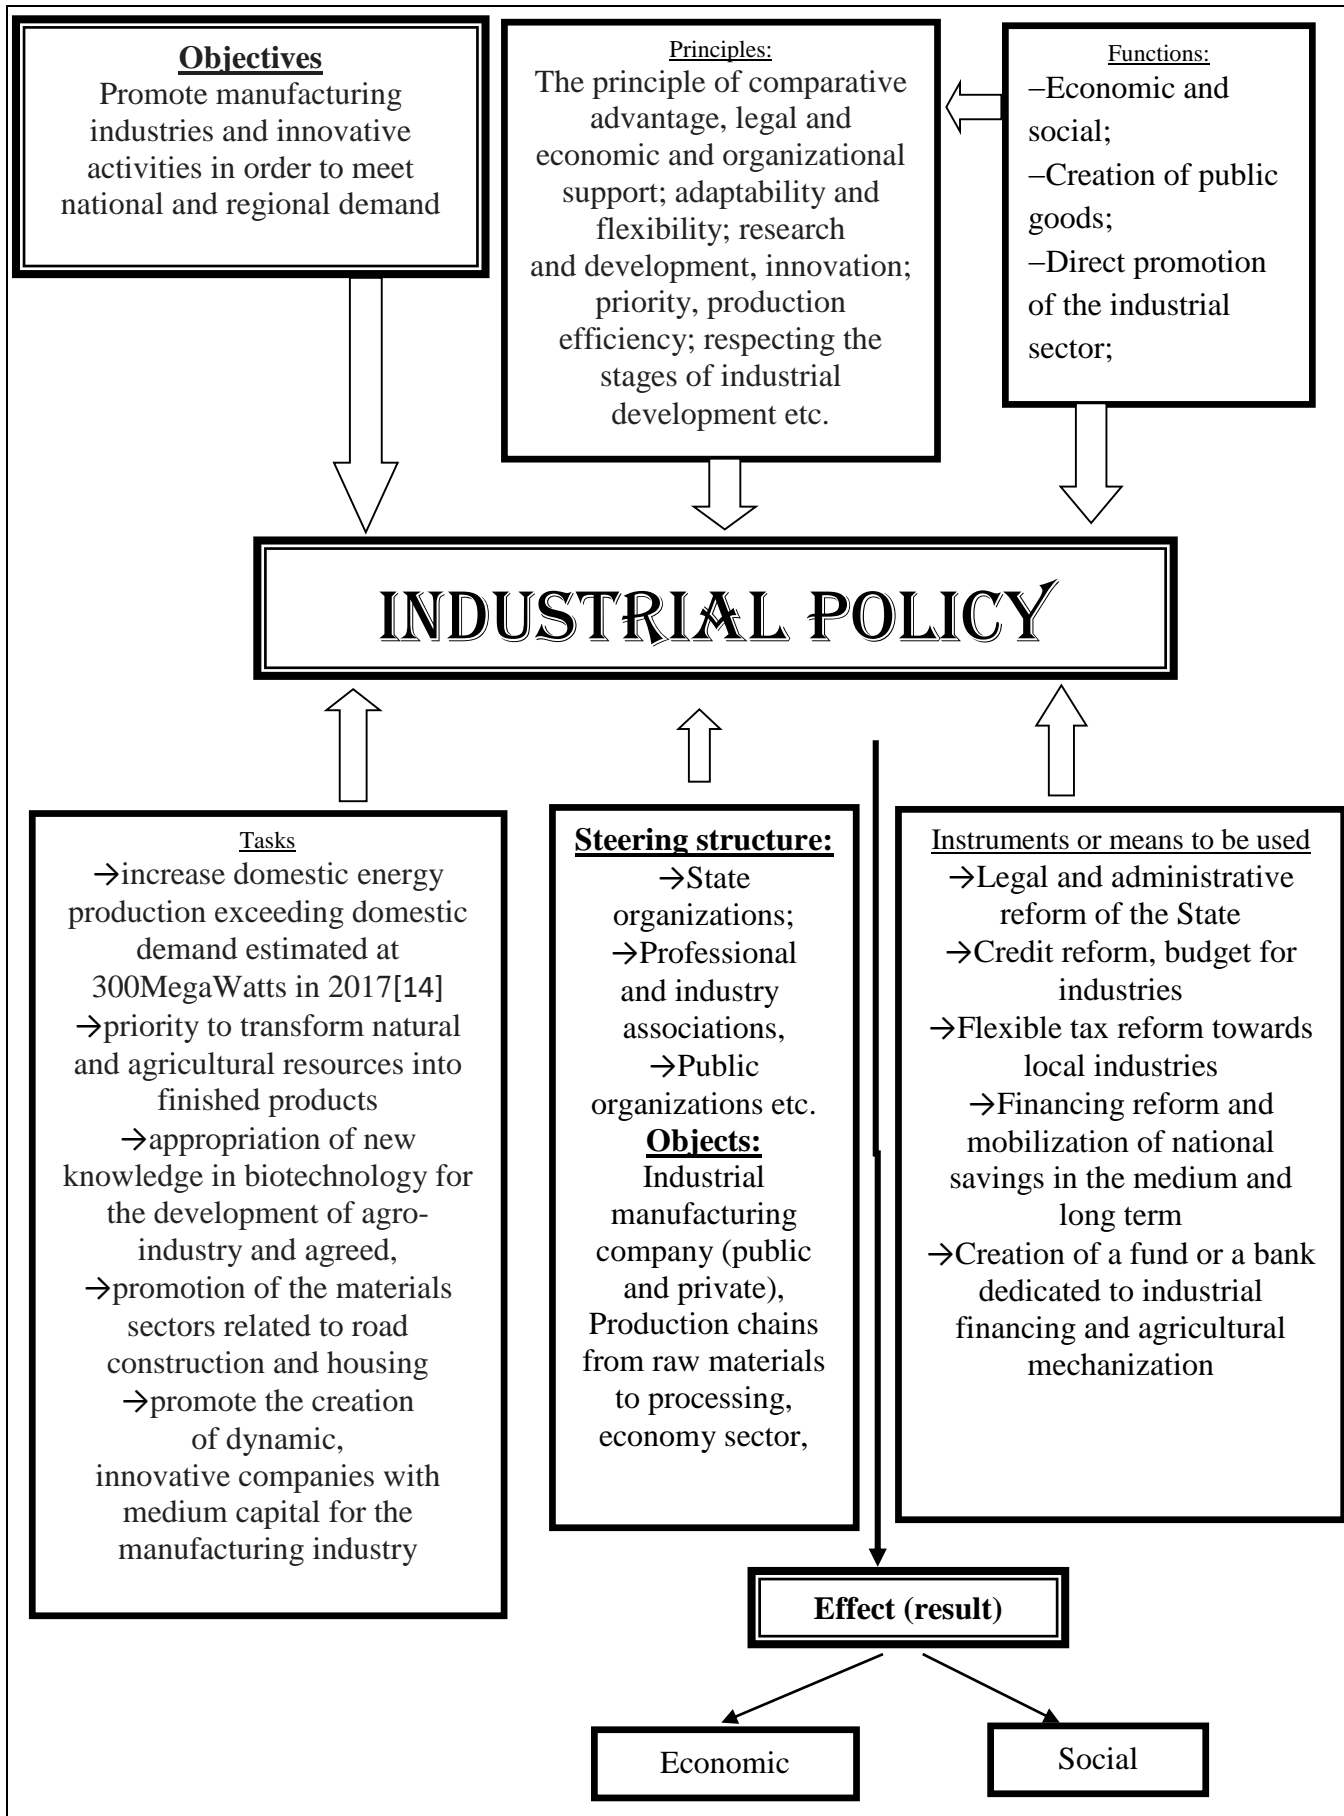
Objectives
Promote manufacturing industries and innovative activities in order to meet national and regional demand

Principles:
The principle of comparative advantage, legal and economic and organizational support; adaptability and flexibility; research and development, innovation; priority, production efficiency; respecting the stages of industrial development etc.

Functions:
–Economic and social;
–Creation of public goods;
–Direct promotion of the industrial sector;

INDUSTRIAL POLICY

Tasks
→increase domestic energy production exceeding domestic demand estimated at 300MegaWatts in 2017[14]
→priority to transform natural and agricultural resources into finished products
→appropriation of new knowledge in biotechnology for the development of agro-industry and agreed,
→promotion of the materials sectors related to road construction and housing
→promote the creation of dynamic, innovative companies with medium capital for the manufacturing industry

Steering structure:
→State organizations;
→Professional and industry associations,
→Public organizations etc.
Objects:
Industrial manufacturing company (public and private),
Production chains from raw materials to processing, economy sector,

Instruments or means to be used
→Legal and administrative reform of the State
→Credit reform, budget for industries
→Flexible tax reform towards local industries
→Financing reform and mobilization of national savings in the medium and long term
→Creation of a fund or a bank dedicated to industrial financing and agricultural mechanization

Effect (result)

Economic

Social